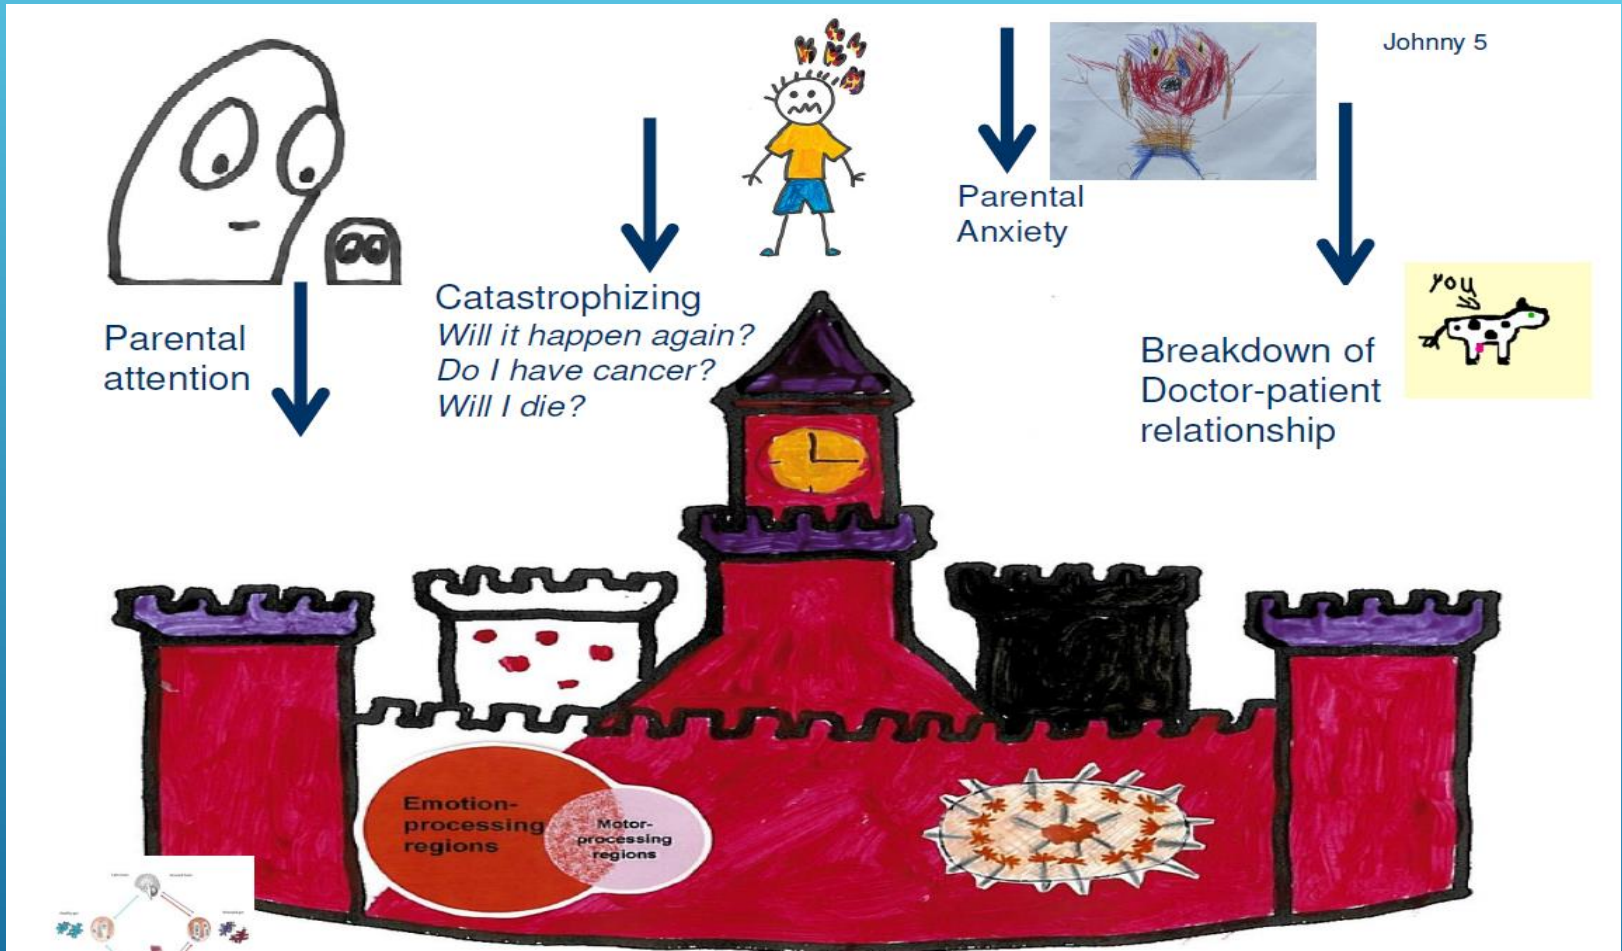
Johnny 5

Parental attention

Catastrophizing
*Will it happen again?*
*Do I have cancer?*
*Will I die?*

Parental Anxiety

Breakdown of Doctor-patient relationship

you

Emotion-processing regions

Motor-processing regions

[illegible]